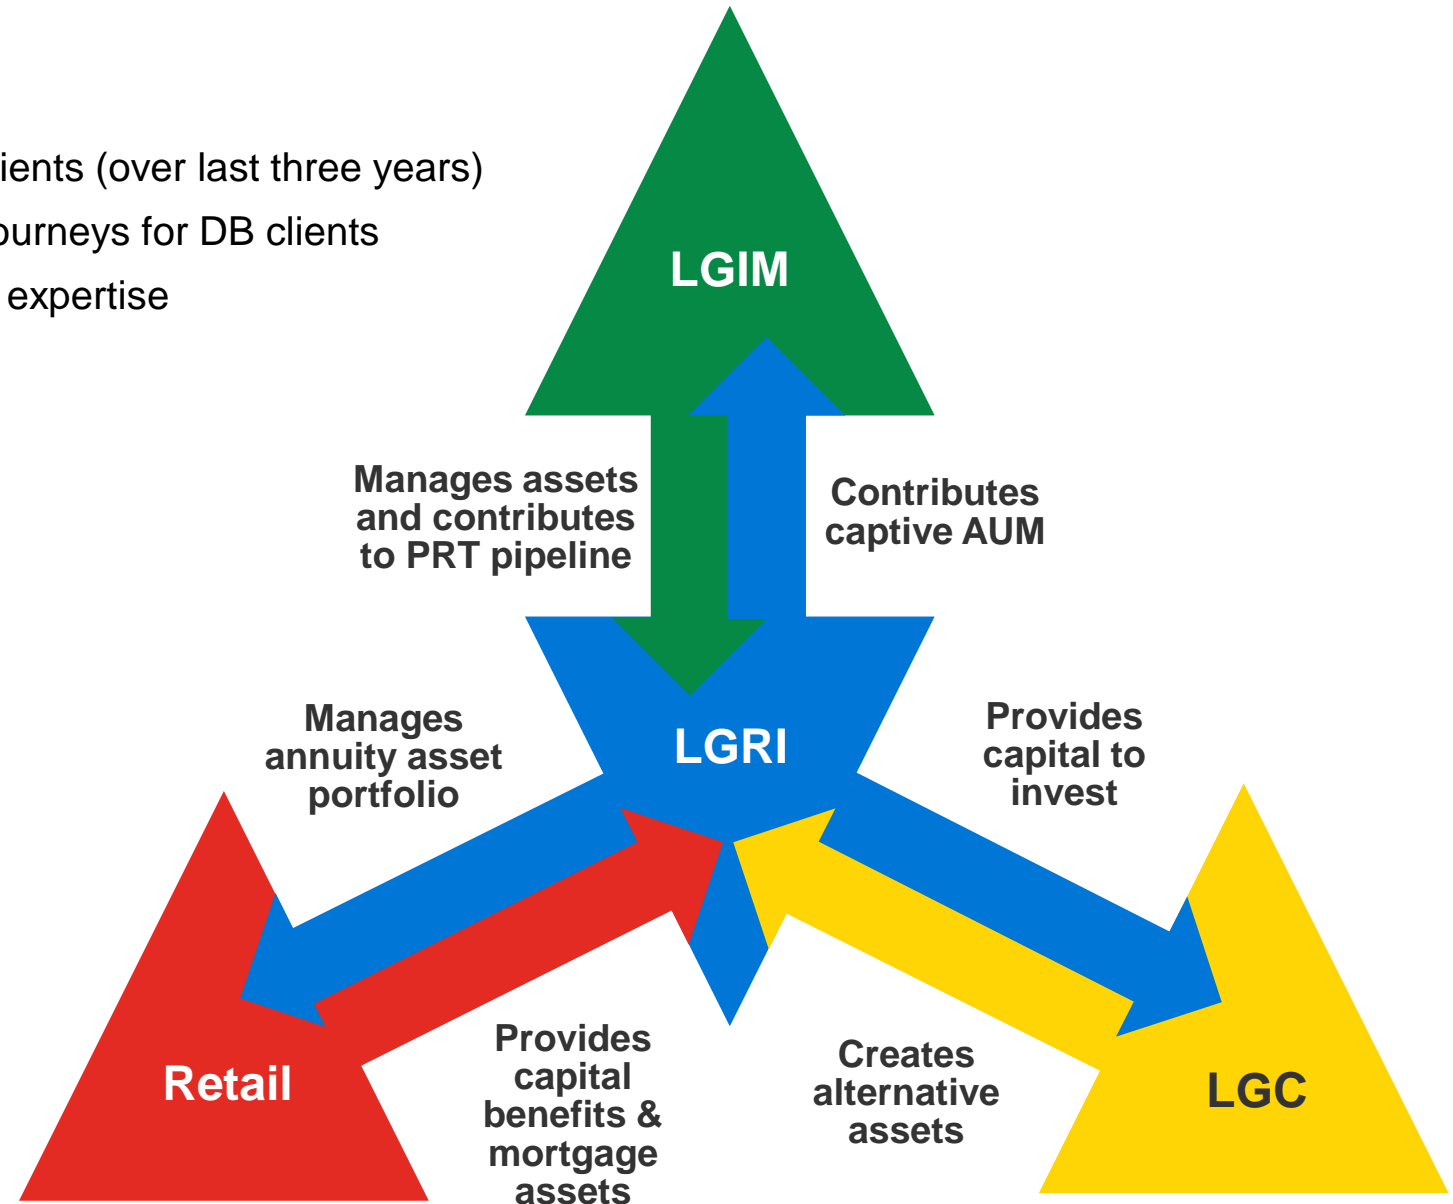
ients (over last three years)

ourneys for DB clients

expertise

LGIM

Manages assets and contributes to PRT pipeline

Contributes captive AUM

LGRI

Manages annuity asset portfolio

Provides capital to invest

Retail

LGC

Provides capital benefits & mortgage assets

Creates alternative assets